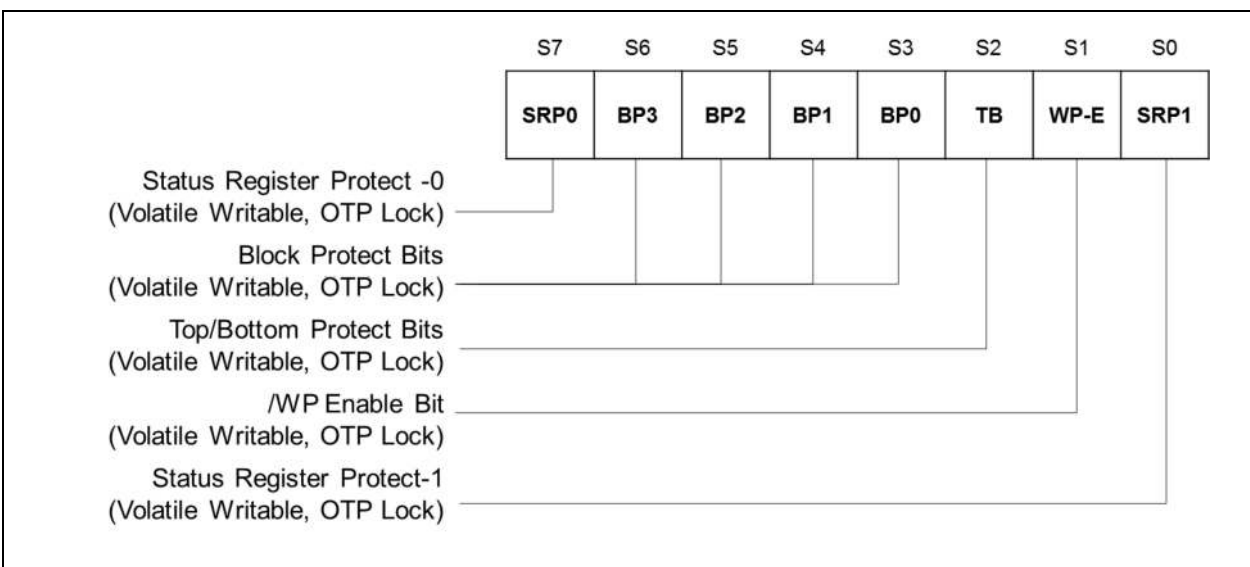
| S7 | S6 | S5 | S4 | S3 | S2 | S1 | S0 |
|---|---|---|---|---|---|---|---|
| SRP0 | BP3 | BP2 | BP1 | BP0 | TB | WP-E | SRP1 |

Status Register Protect -0
(Volatile Writable, OTP Lock)

Block Protect Bits
(Volatile Writable, OTP Lock)

Top/Bottom Protect Bits
(Volatile Writable, OTP Lock)

/WP Enable Bit
(Volatile Writable, OTP Lock)

Status Register Protect-1
(Volatile Writable, OTP Lock)